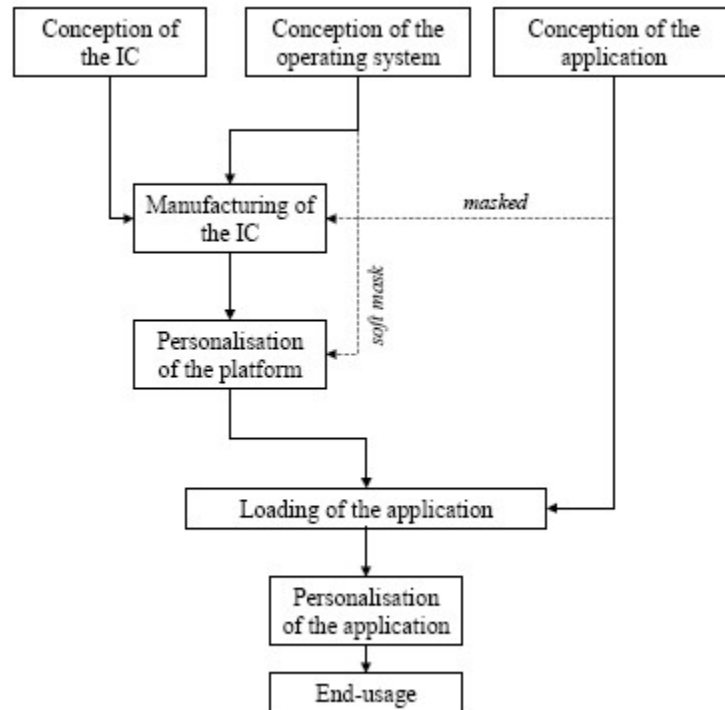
Conception of the IC

Conception of the operating system

Conception of the application

Manufacturing of the IC

masked

soft mask

Personalisation of the platform

Loading of the application

Personalisation of the application

End-usage